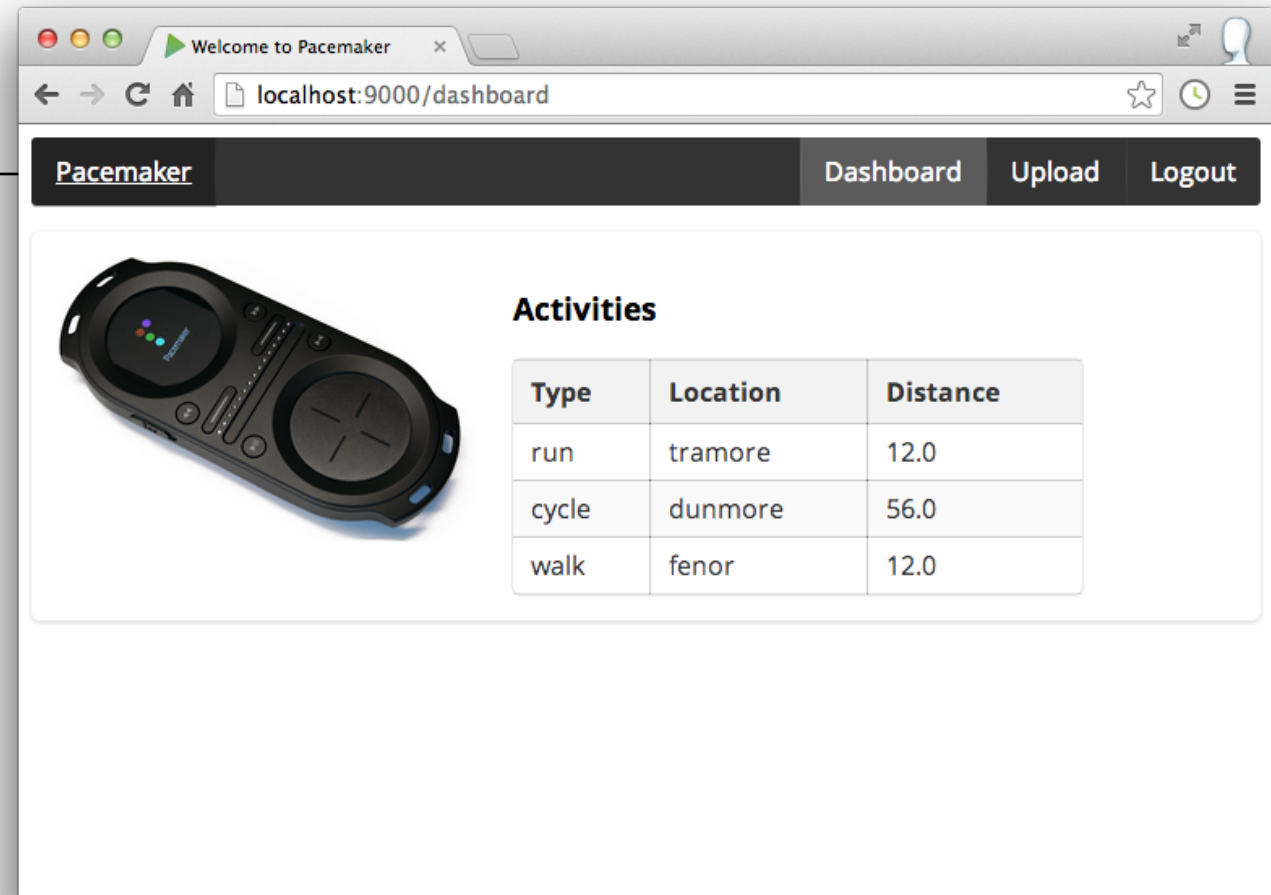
Welcome to Pacemaker ×

localhost:9000/dashboard

Pacemaker

Dashboard Upload Logout

Pacemaker

Activities

| Type | Location | Distance |
|---|---|---|
| run | tramore | 12.0 |
| cycle | dunmore | 56.0 |
| walk | fenor | 12.0 |